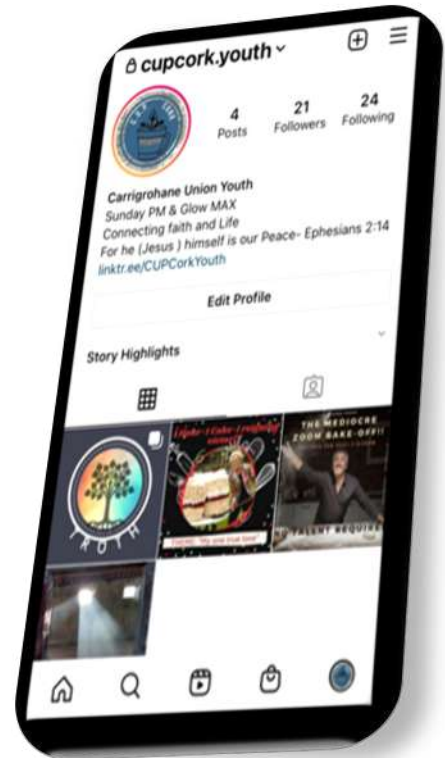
cupcork.youth

4 Posts
21 Followers
24 Following

Carrigrohane Union Youth
Sunday PM & Glow MAX
Connecting faith and Life
For he (Jesus ) himself is our Peace- Ephesians 2:14
linktr.ee/CUPCorkYouth

Edit Profile

Story Highlights

YOUTH

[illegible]

THE MEDIOCRE ZOOM BAKE-OFF!

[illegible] REQUIRED